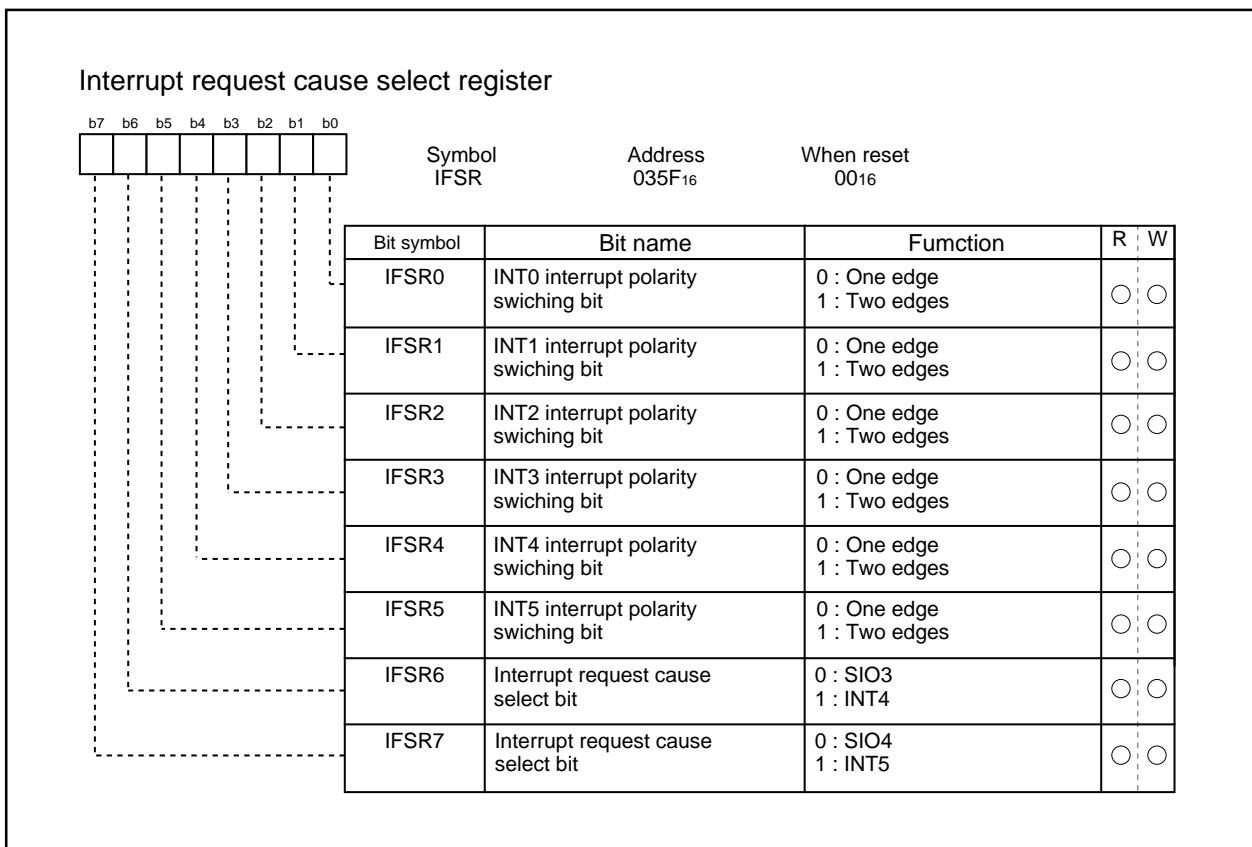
Interrupt request cause select register

b7 b6 b5 b4 b3 b2 b1 b0

Symbol
IFSR

Address
035F$_{16}$

When reset
00$_{16}$

| Bit symbol | Bit name | Fumction | R | W |
|---|---|---|---|---|
| IFSR0 | INT0 interrupt polarity swiching bit | 0 : One edge<br>1 : Two edges | ○ | ○ |
| IFSR1 | INT1 interrupt polarity swiching bit | 0 : One edge<br>1 : Two edges | ○ | ○ |
| IFSR2 | INT2 interrupt polarity swiching bit | 0 : One edge<br>1 : Two edges | ○ | ○ |
| IFSR3 | INT3 interrupt polarity swiching bit | 0 : One edge<br>1 : Two edges | ○ | ○ |
| IFSR4 | INT4 interrupt polarity swiching bit | 0 : One edge<br>1 : Two edges | ○ | ○ |
| IFSR5 | INT5 interrupt polarity swiching bit | 0 : One edge<br>1 : Two edges | ○ | ○ |
| IFSR6 | Interrupt request cause select bit | 0 : SIO3<br>1 : INT4 | ○ | ○ |
| IFSR7 | Interrupt request cause select bit | 0 : SIO4<br>1 : INT5 | ○ | ○ |